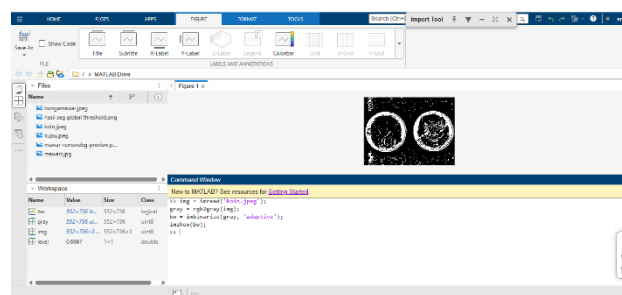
HOME PLOTS APPS FIGURE FORMAT TOOLS Search (Ctrl+ Import Tool

Save As Show Code Title Subtitle X-Label Y-Label Z-Label Legend Colorbar Grid R-Grid Y-Grid

FILE LABELS AND ANNOTATIONS

/ MATLAB Drive

Files

Name

bungamawar.jpeg
hasil seg global threshold.png
koin.jpeg
kupu.jpeg
mawar-removebg-preview.p...
mawar.jpeg

Workspace

| Name | Value | Size | Class |
|---|---|---|---|
| bw | 552×736 lo... | 552×736 | logical |
| gray | 552×736 ui... | 552×736 | uint8 |
| img | 552×736×3... | 552×736×3 | uint8 |
| level | 0.6667 | 1×1 | double |

Figure 1

Command Window

New to MATLAB? See resources for Getting Started.

>> img = imread('koin.jpeg');
gray = rgb2gray(img);
bw = imbinarize(gray, 'adaptive');
imshow(bw);
>> |